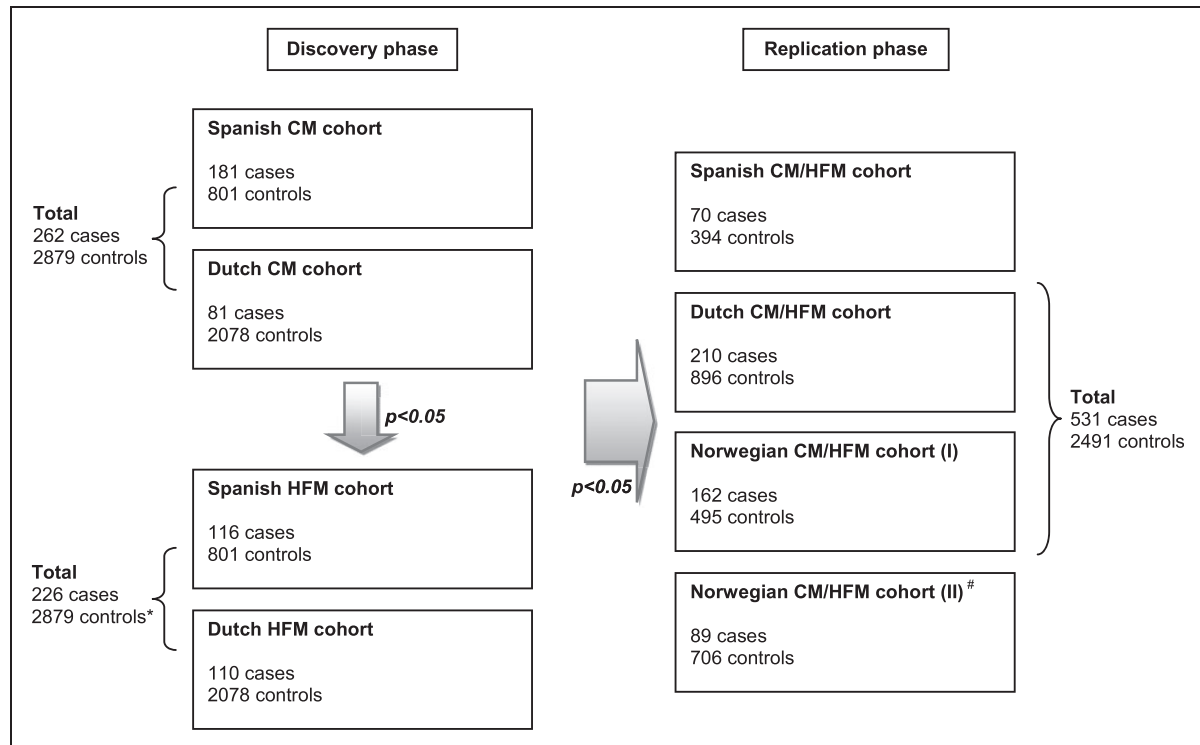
Discovery phase

Replication phase

Total
262 cases
2879 controls

Spanish CM cohort

181 cases
801 controls

Dutch CM cohort

81 cases
2078 controls

p<0.05

Total
226 cases
2879 controls*

Spanish HFM cohort

116 cases
801 controls

Dutch HFM cohort

110 cases
2078 controls

p<0.05

Spanish CM/HFM cohort

70 cases
394 controls

Dutch CM/HFM cohort

210 cases
896 controls

Norwegian CM/HFM cohort (I)

162 cases
495 controls

Total
531 cases
2491 controls

Norwegian CM/HFM cohort (II)$^{\#}$

89 cases
706 controls